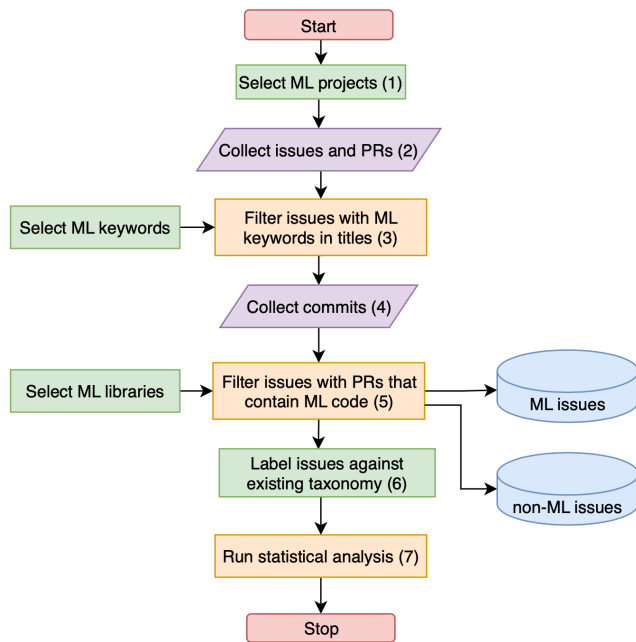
Start

Select ML projects (1)

Collect issues and PRs (2)

Select ML keywords

Filter issues with ML keywords in titles (3)

Collect commits (4)

Select ML libraries

Filter issues with PRs that contain ML code (5)

ML issues

non-ML issues

Label issues against existing taxonomy (6)

Run statistical analysis (7)

Stop